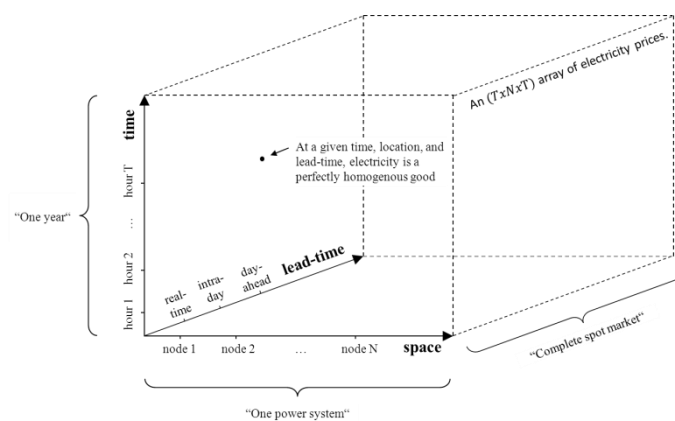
An $(TxNxT)$ array of electricity prices.

time

At a given time, location, and lead-time, electricity is a perfectly homogenous good

"One year"

hour T

…

hour 2

hour 1

real-time

intra-day

day-ahead

lead-time

node 1

node 2

…

node N

space

"Complete spot market"

"One power system"